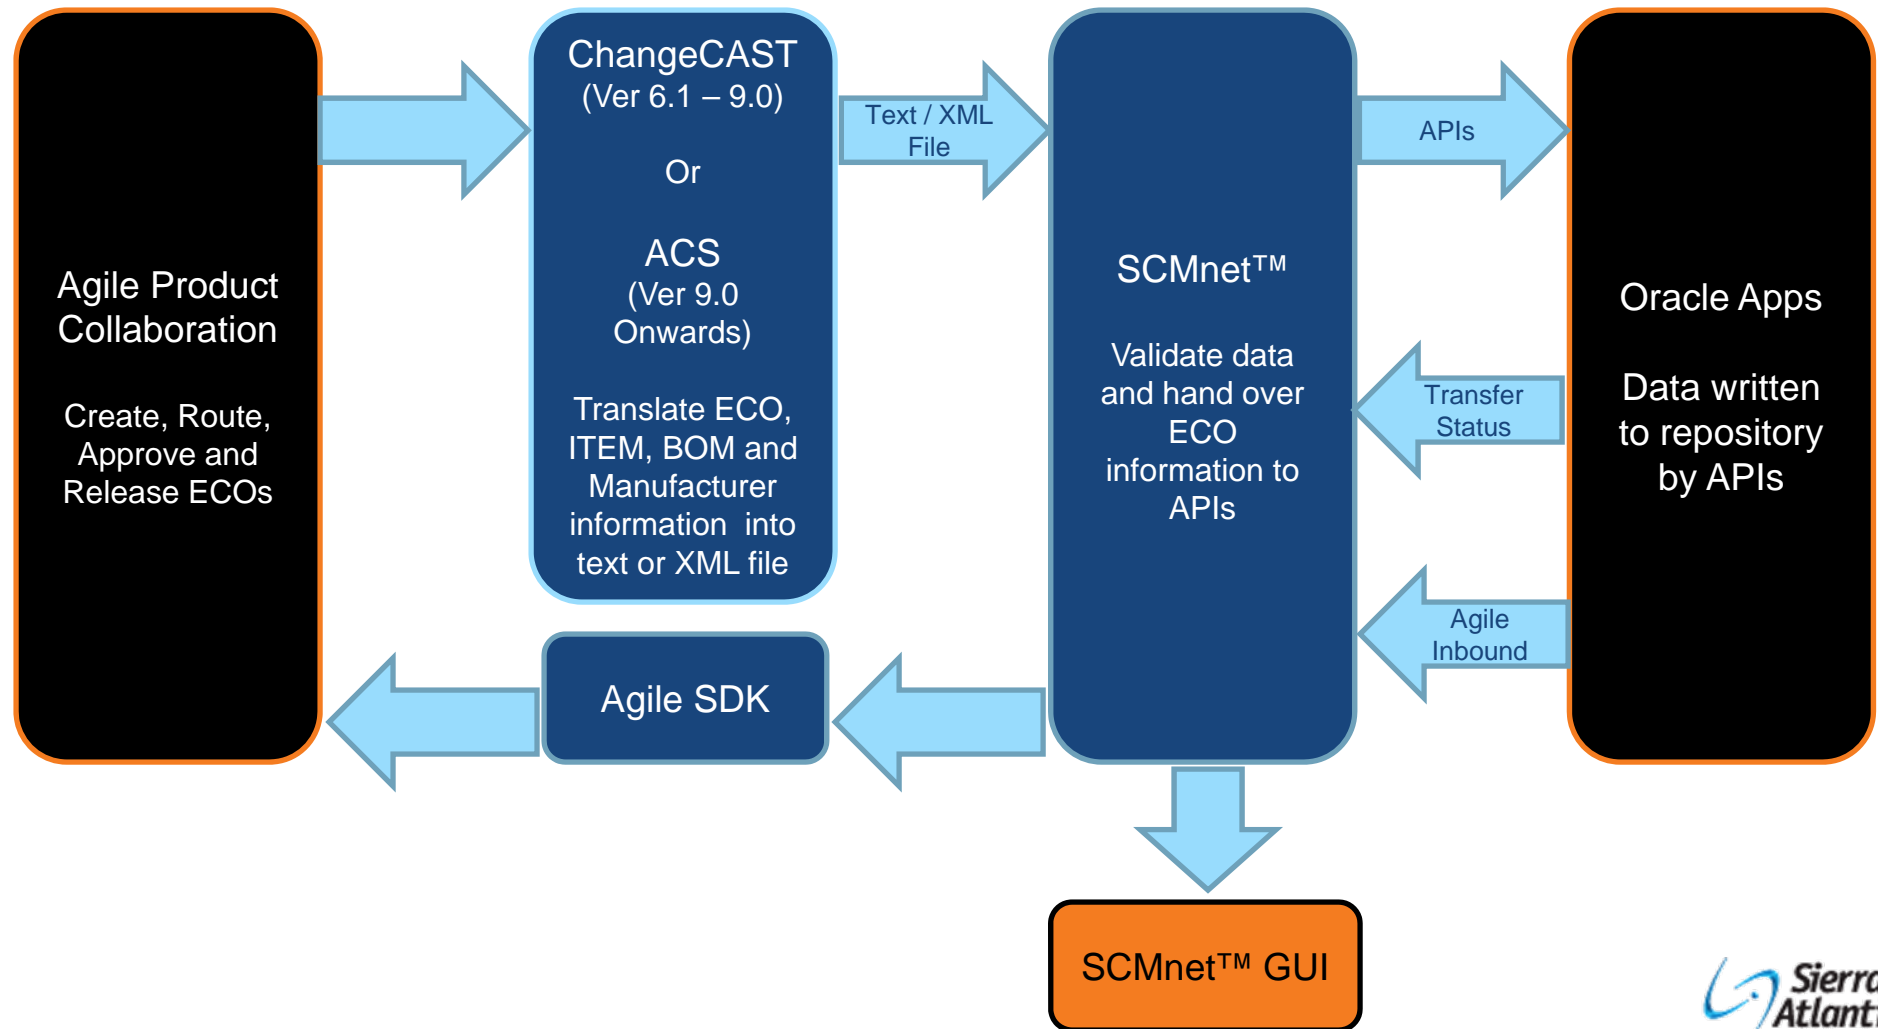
Agile Product Collaboration

Create, Route, Approve and Release ECOs

ChangeCAST
(Ver 6.1 – 9.0)

Or

ACS
(Ver 9.0 Onwards)

Translate ECO, ITEM, BOM and Manufacturer information into text or XML file

Text / XML File

SCMnet™

Validate data and hand over ECO information to APIs

APIs

Transfer Status

Agile Inbound

Oracle Apps

Data written to repository by APIs

Agile SDK

SCMnet™ GUI

Sierr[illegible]
Atlant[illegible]